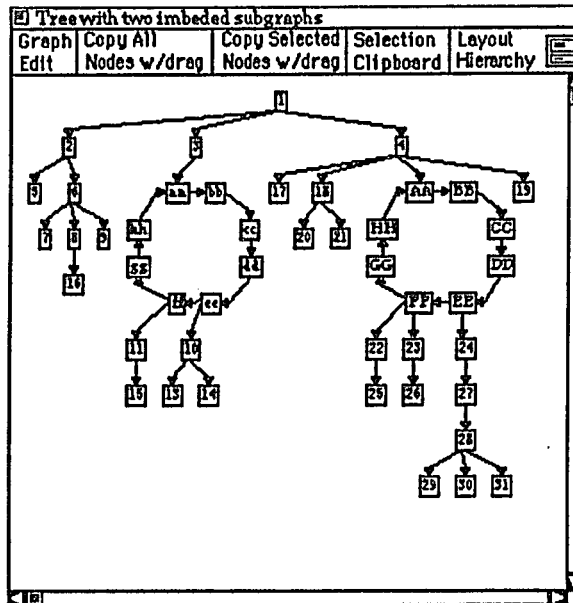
Tree with two imbeded subgraphs

Graph Edit | Copy All Nodes w/drag | Copy Selected Nodes w/drag | Selection Clipboard | Layout Hierarchy

1
2 3 4
5 6 aa bb 17 18 AA BB 19
7 8 9 hh cc 20 21 HH CC
16 gg dd GG DD
ff ee FF EE
11 10 22 23 24
15 13 14 25 26 27
28
29 30 31